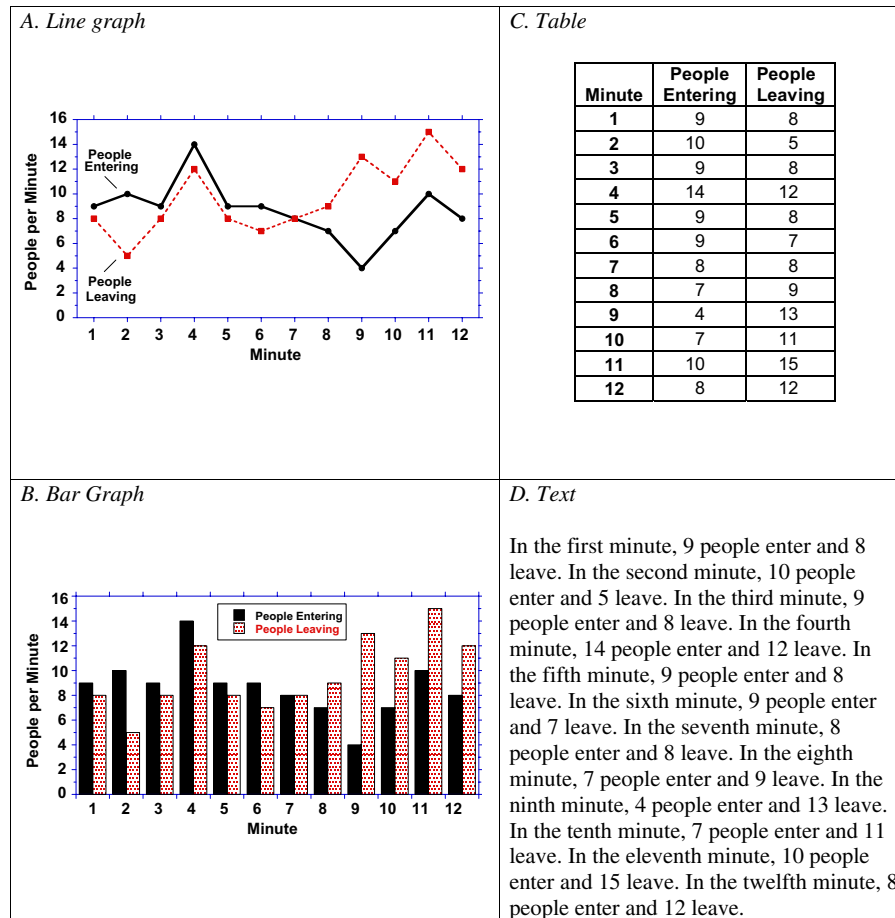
A. Line graph

16
14
12
10
8
6
4
2
0
People per Minute
People Entering
People Leaving
1 2 3 4 5 6 7 8 9 10 11 12
Minute

C. Table

| Minute | People Entering | People Leaving |
|---|---|---|
| 1 | 9 | 8 |
| 2 | 10 | 5 |
| 3 | 9 | 8 |
| 4 | 14 | 12 |
| 5 | 9 | 8 |
| 6 | 9 | 7 |
| 7 | 8 | 8 |
| 8 | 7 | 9 |
| 9 | 4 | 13 |
| 10 | 7 | 11 |
| 11 | 10 | 15 |
| 12 | 8 | 12 |

B. Bar Graph

16
14
12
10
8
6
4
2
0
People per Minute
People Entering
People Leaving
1 2 3 4 5 6 7 8 9 10 11 12
Minute

D. Text

In the first minute, 9 people enter and 8 leave. In the second minute, 10 people enter and 5 leave. In the third minute, 9 people enter and 8 leave. In the fourth minute, 14 people enter and 12 leave. In the fifth minute, 9 people enter and 8 leave. In the sixth minute, 9 people enter and 7 leave. In the seventh minute, 8 people enter and 8 leave. In the eighth minute, 7 people enter and 9 leave. In the ninth minute, 4 people enter and 13 leave. In the tenth minute, 7 people enter and 11 leave. In the eleventh minute, 10 people enter and 15 leave. In the twelfth minute, 8 people enter and 12 leave.